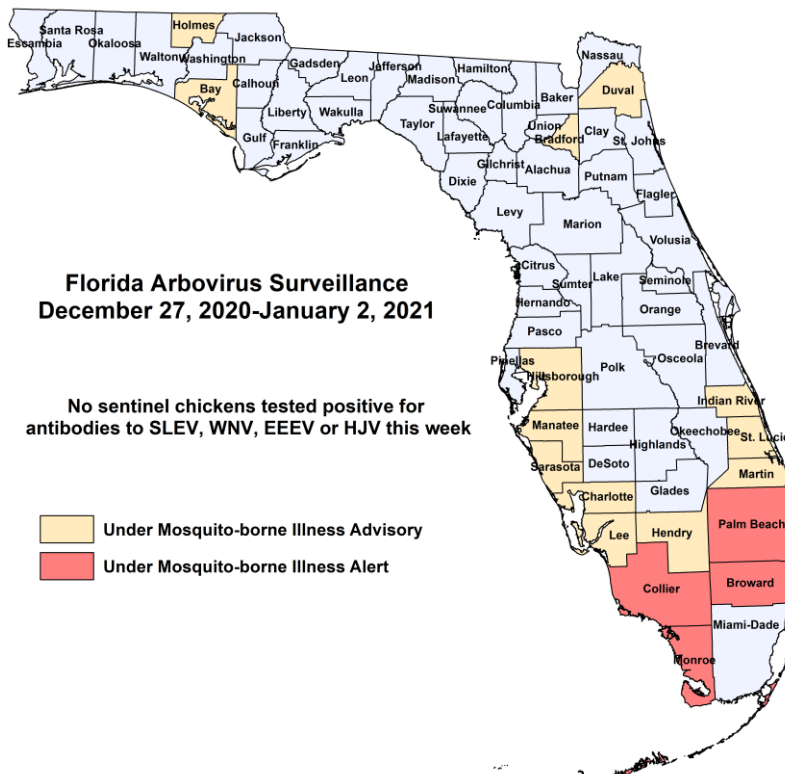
Florida Arbovirus Surveillance
December 27, 2020-January 2, 2021

No sentinel chickens tested positive for antibodies to SLEV, WNV, EEEV or HJV this week

Under Mosquito-borne Illness Advisory
Under Mosquito-borne Illness Alert

Santa Rosa
Escambia
Okaloosa
Holmes
Jackson
Walton
Washington
Bay
Calhoun
Gadsden
Leon
Jefferson
Madison
Hamilton
Nassau
Duval
Baker
Columbia
Suwannee
Liberty
Wakulla
Taylor
Lafayette
Union
Bradford
Clay
St. Johns
Gulf
Franklin
Gilchrist
Alachua
Putnam
Flagler
Dixie
Levy
Marion
Volusia
Citrus
Sumter
Lake
Seminole
Hernando
Orange
Pasco
Brevard
Pinellas
Hillsborough
Polk
Osceola
Indian River
Manatee
Hardee
Okeechobee
St. Lucie
Highlands
Sarasota
DeSoto
Martin
Charlotte
Glades
Palm Beach
Lee
Hendry
Collier
Broward
Miami-Dade
Monroe